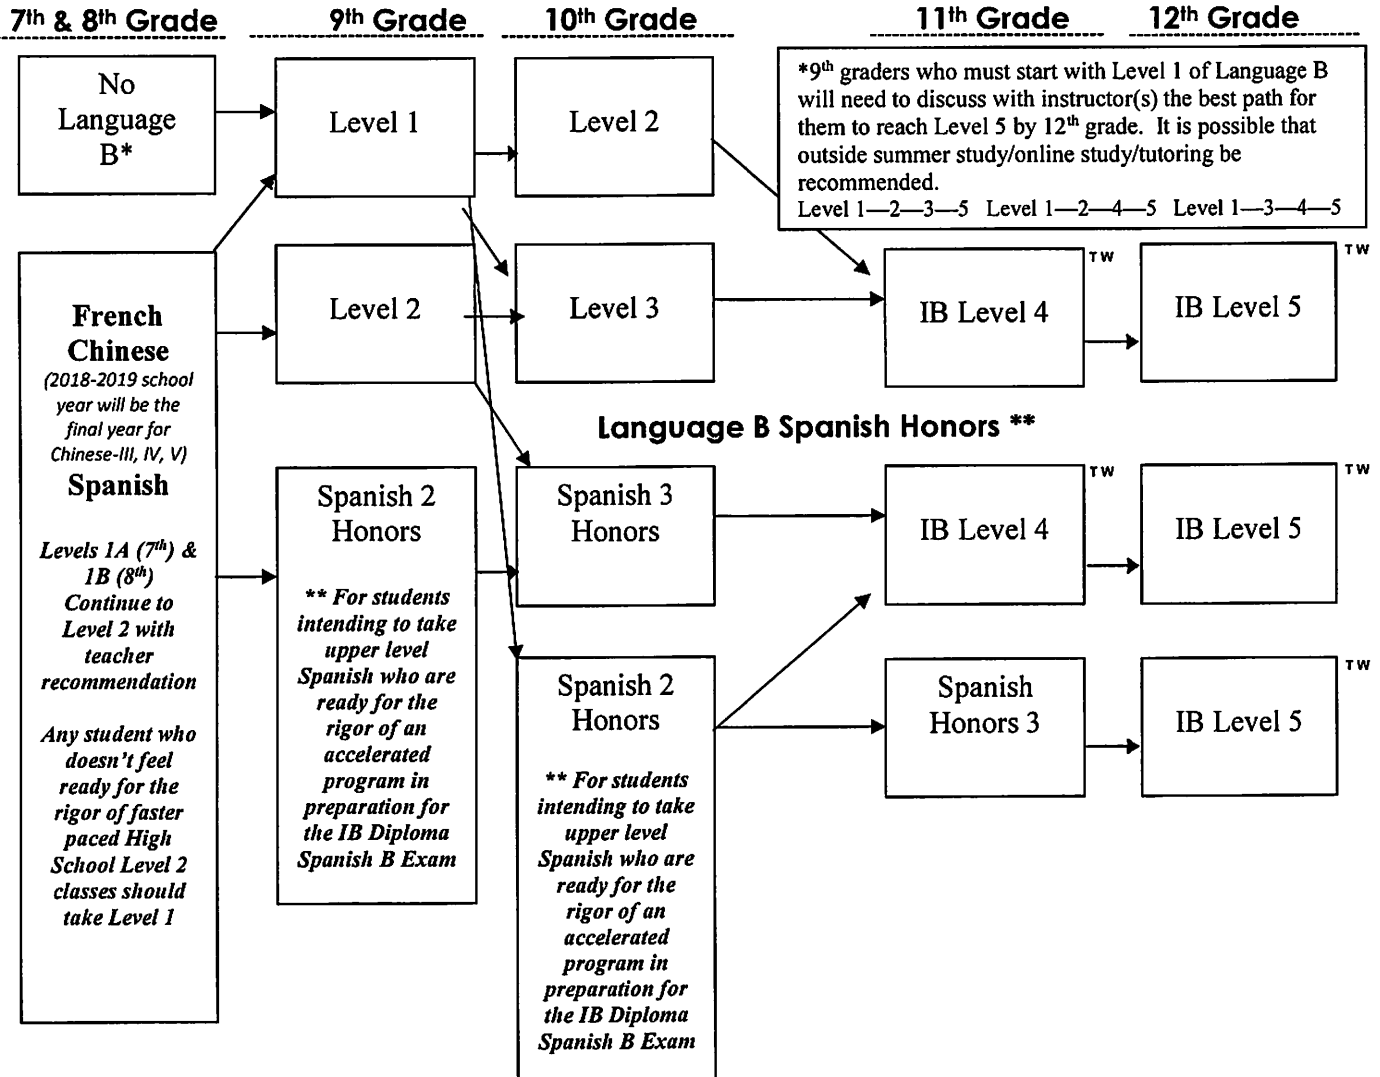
7th & 8th Grade

9th Grade

10th Grade

11th Grade

12th Grade

No Language B*

Level 1

Level 2

*9th graders who must start with Level 1 of Language B will need to discuss with instructor(s) the best path for them to reach Level 5 by 12th grade. It is possible that outside summer study/online study/tutoring be recommended.
Level 1—2—3—5 Level 1—2—4—5 Level 1—3—4—5

French
Chinese
(2018-2019 school year will be the final year for Chinese-III, IV, V)
Spanish

Levels 1A (7th) & 1B (8th) Continue to Level 2 with teacher recommendation

Any student who doesn't feel ready for the rigor of faster paced High School Level 2 classes should take Level 1

Level 2

Level 3

IB Level 4 TW

IB Level 5 TW

Language B Spanish Honors **

Spanish 2 Honors

** For students intending to take upper level Spanish who are ready for the rigor of an accelerated program in preparation for the IB Diploma Spanish B Exam

Spanish 3 Honors

IB Level 4 TW

IB Level 5 TW

Spanish 2 Honors

** For students intending to take upper level Spanish who are ready for the rigor of an accelerated program in preparation for the IB Diploma Spanish B Exam

Spanish Honors 3

IB Level 5 TW